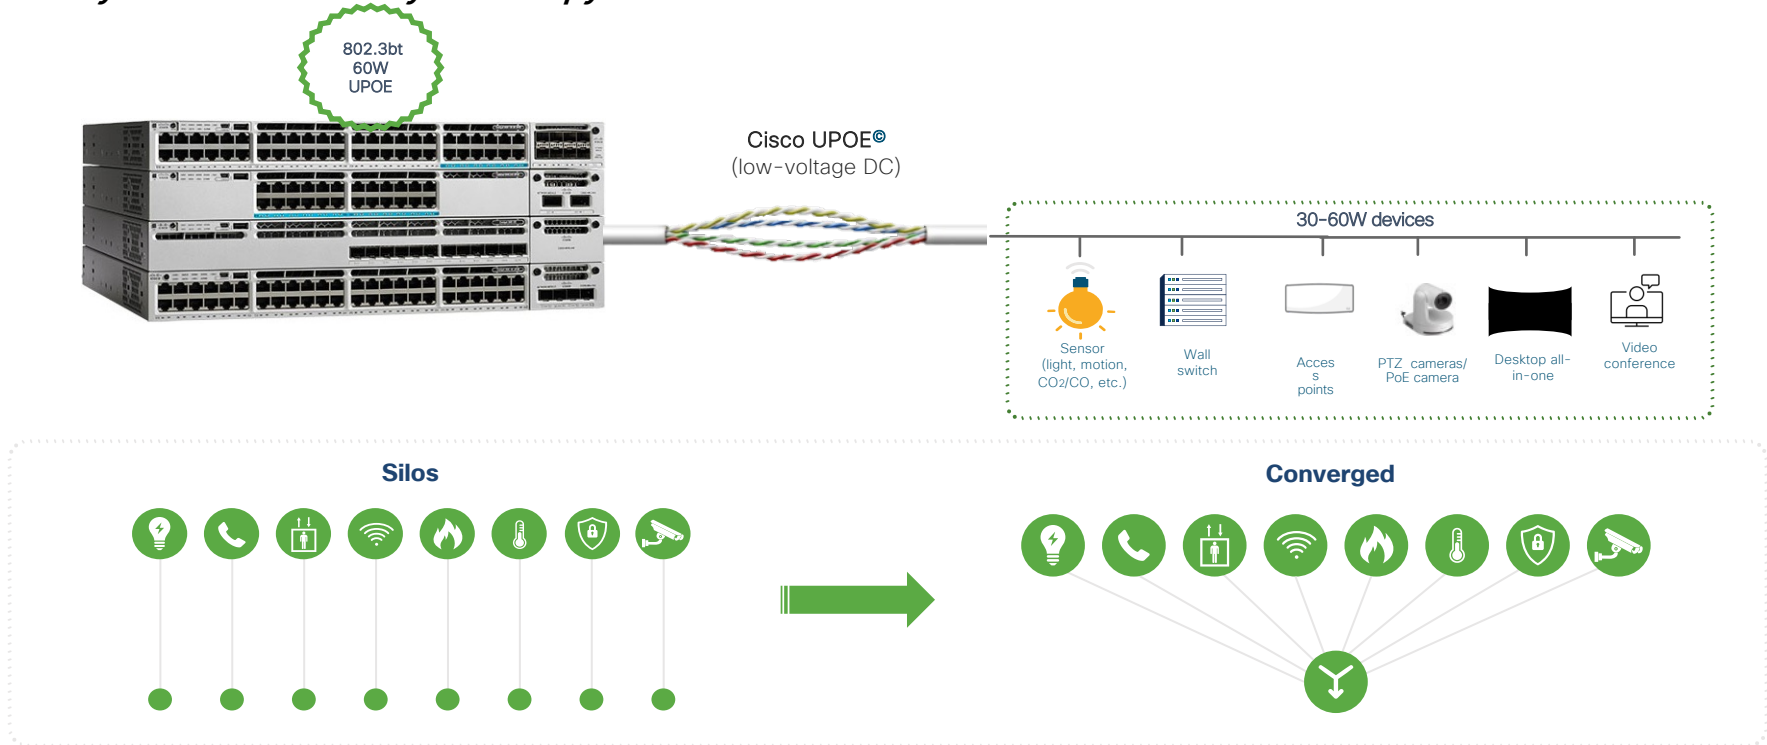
802.3bt
60W
UPOE

Cisco UPOE©
(low-voltage DC)

30-60W devices

Sensor (light, motion, $CO_2$/CO, etc.)

Wall switch

Acces s points

PTZ cameras/ PoE camera

Desktop all-in-one

Video conference

Silos

Converged